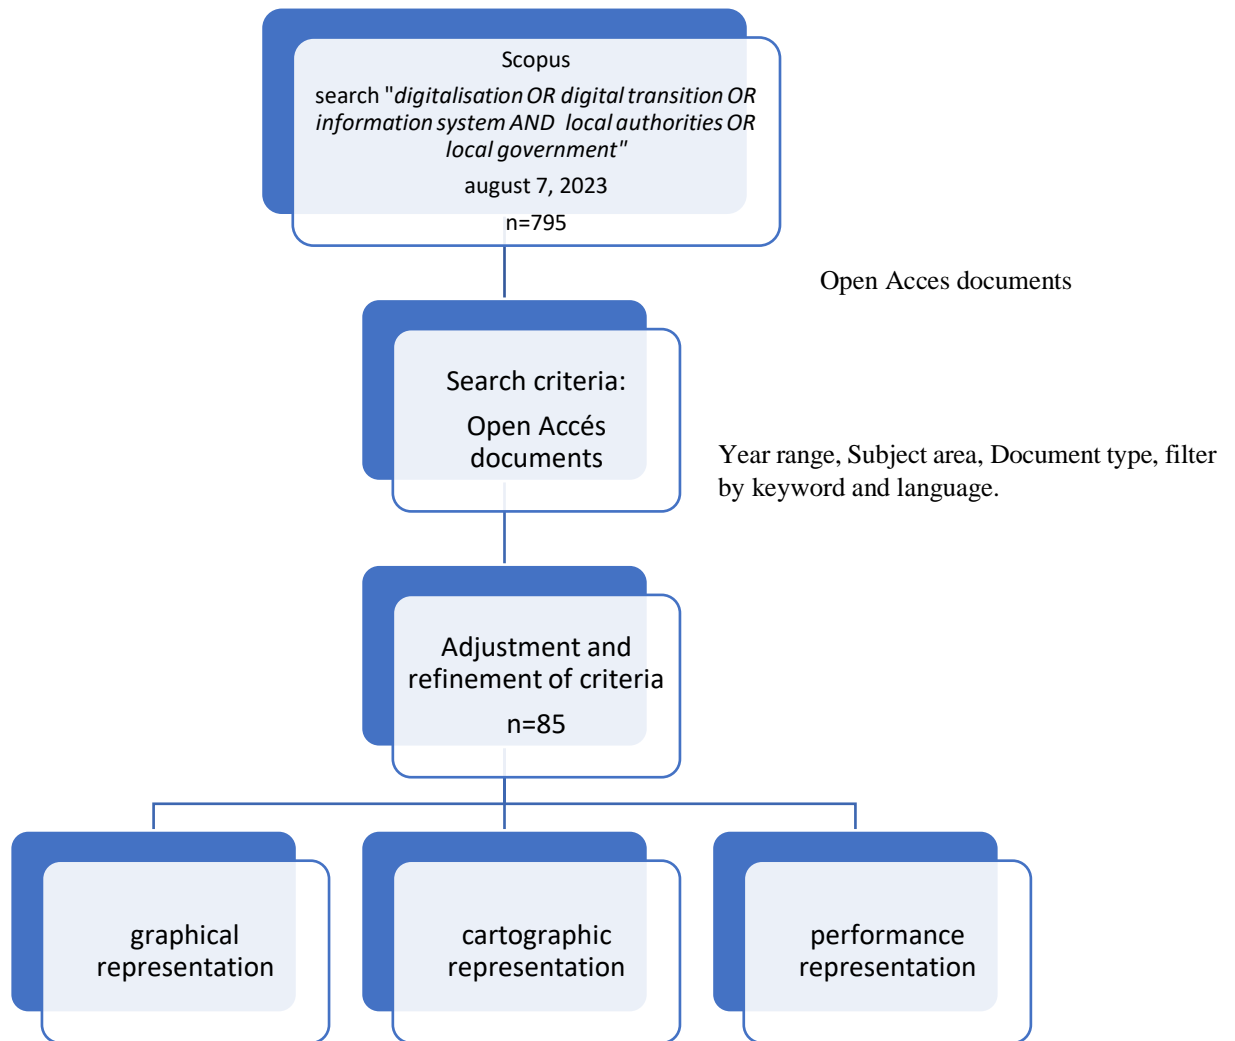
Scopus

search "*digitalisation OR digital transition OR information system AND local authorities OR local government*"

august 7, 2023

n=795

Open Acces documents

Search criteria:

Open Accés documents

Year range, Subject area, Document type, filter by keyword and language.

Adjustment and refinement of criteria

n=85

graphical representation

cartographic representation

performance representation